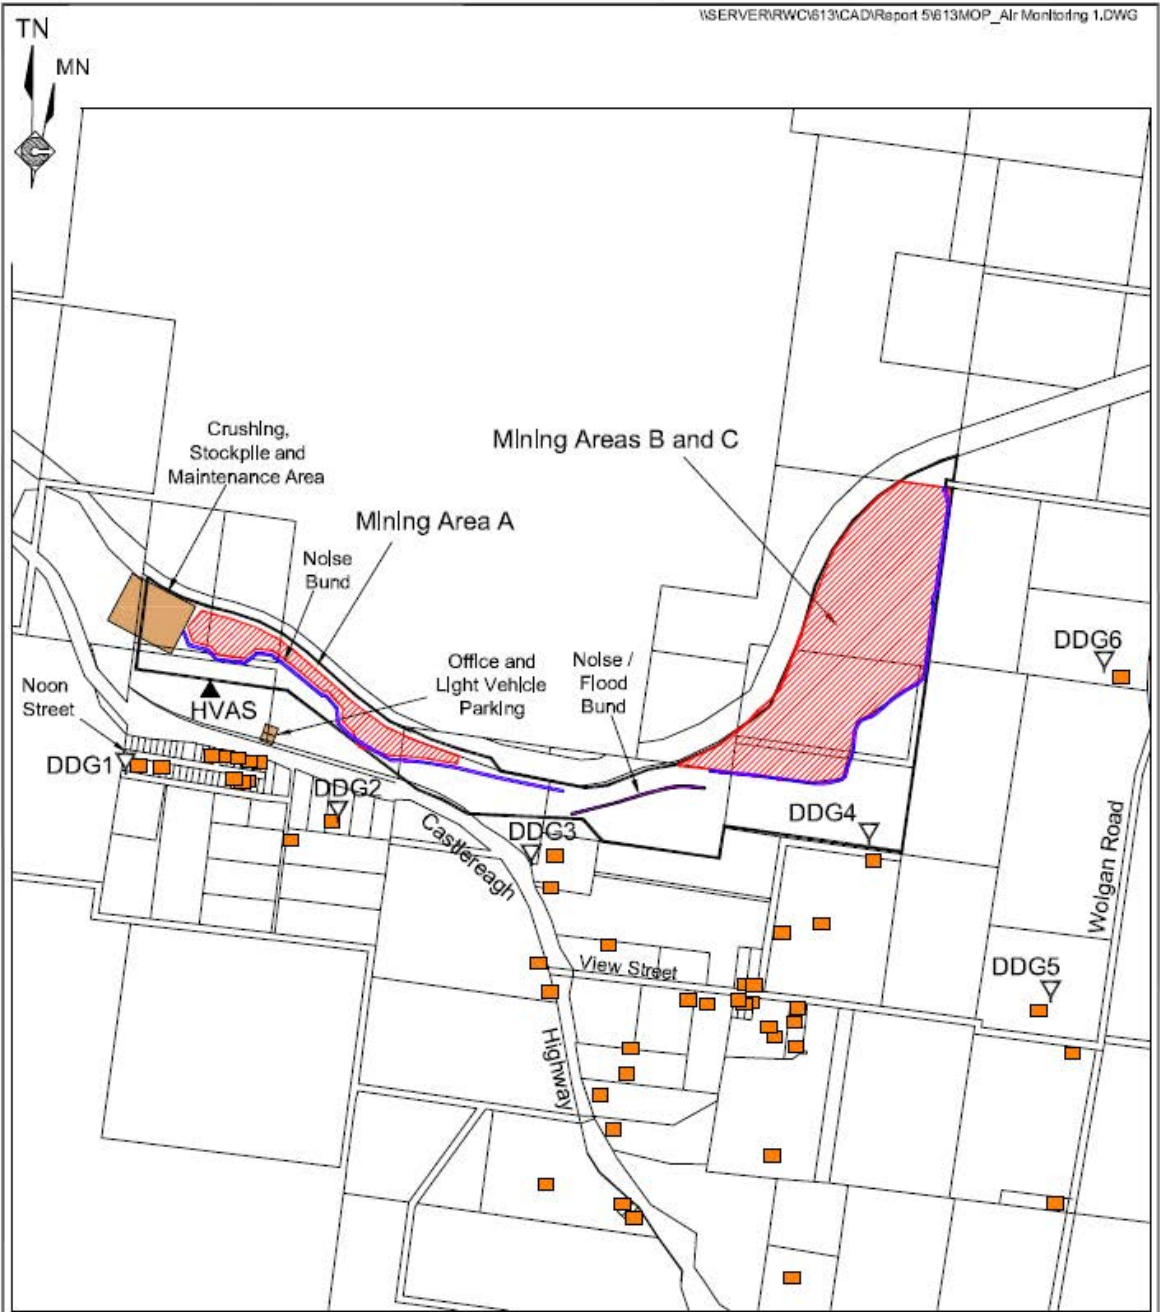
\\SERVER\RWC\613\CAD\Report 5\613MOP_Air Monitoring 1.DWG

TN
MN

Crushing, Stockpile and Maintenance Area

Mining Areas B and C

Mining Area A

Noise Bund

Office and Light Vehicle Parking

Noise / Flood Bund

Noon Street

HVAS

DDG1

DDG2

DDG3

DDG4

DDG5

DDG6

Castlereagh

Highway

View Street

Wolgan Road